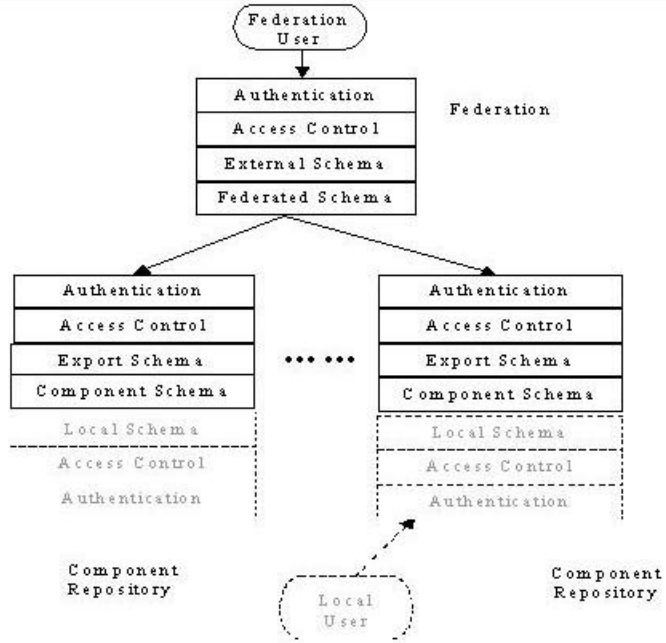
Federation User

Authentication
Access Control
External Schema
Federated Schema

Federation

Authentication
Access Control
Export Schema
Component Schema
Local Schema
Access Control
Authentication

•••  •••

Authentication
Access Control
Export Schema
Component Schema
Local Schema
Access Control
Authentication

Component Repository

Local User

Component Repository